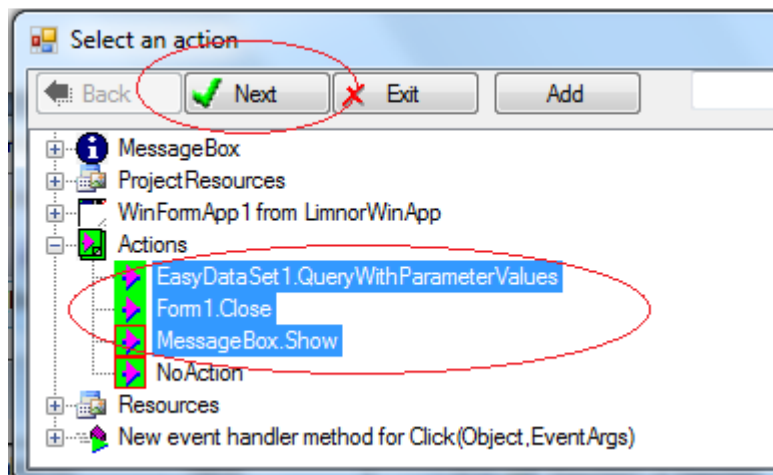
Select an action

Back
Next
Exit
Add

MessageBox
ProjectResources
WinFormApp1 from LimnorWinApp
Actions
EasyDataSet1.QueryWithParameterValues
Form1.Close
MessageBox.Show
NoAction
Resources
New event handler method for Click(Object,EventArgs)